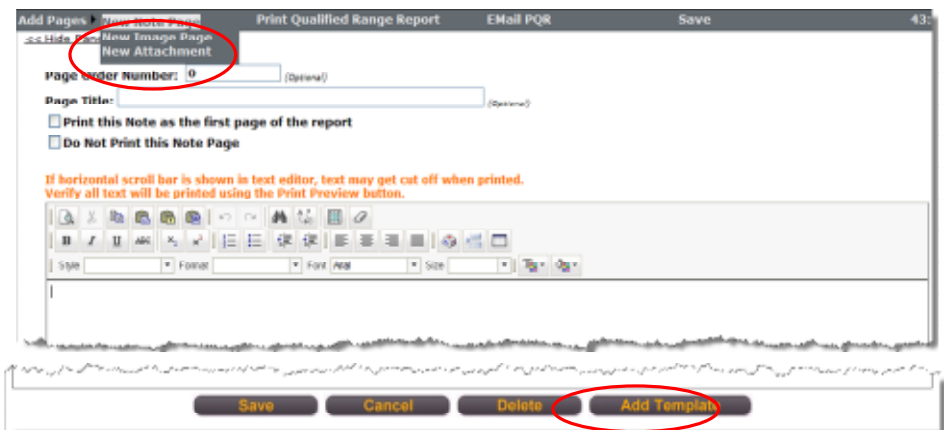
Add Pages ▸ New Note Page Print Qualified Range Report EMail PQR Save 43:

New Image Page
New Attachment

<< Hide Pa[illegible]

Page Order Number: 0 (Optional)

Page Title: (Optional)

Print this Note as the first page of the report

Do Not Print this Note Page

If horizontal scroll bar is shown in text editor, text may get cut off when printed. Verify all text will be printed using the Print Preview button.

Style Format Font Arial Size

Save Cancel Delete Add Template